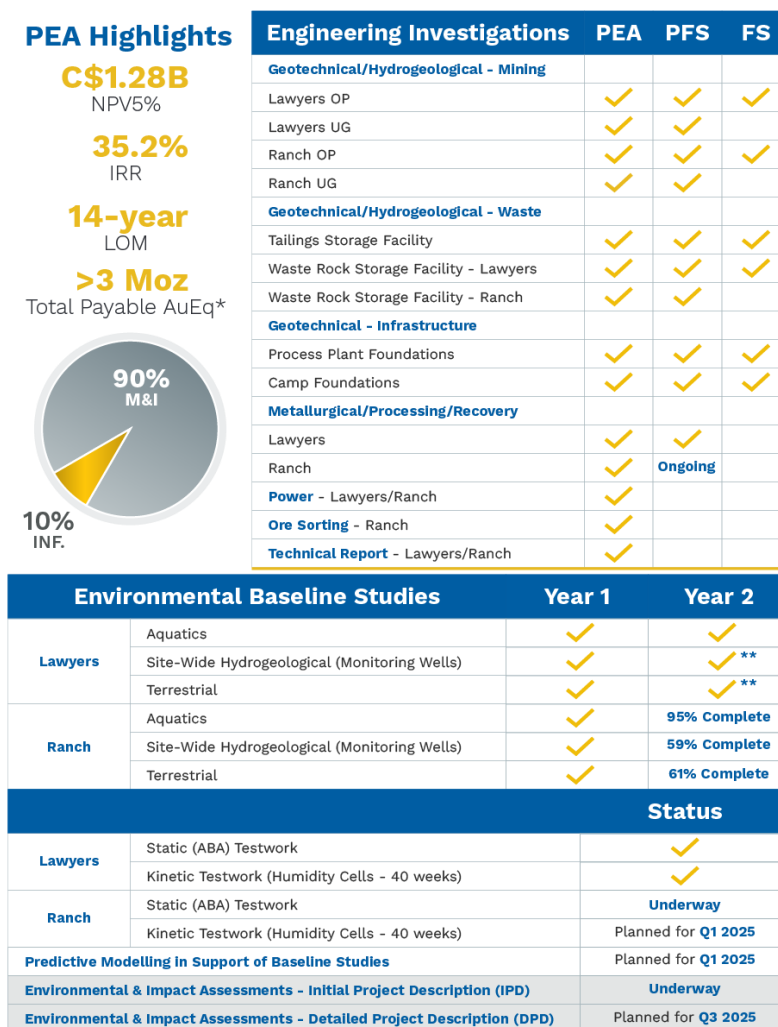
PEA Highlights

C$1.28B
NPV5%

35.2%
IRR

14-year
LOM

>3 Moz
Total Payable AuEq*

90%
M&I

10%
INF.

| Engineering Investigations | PEA | PFS | FS |
|---|---|---|---|
| Geotechnical/Hydrogeological - Mining | | | |
| Lawyers OP | ✓ | ✓ | ✓ |
| Lawyers UG | ✓ | ✓ | |
| Ranch OP | ✓ | ✓ | ✓ |
| Ranch UG | ✓ | ✓ | |
| Geotechnical/Hydrogeological - Waste | | | |
| Tailings Storage Facility | ✓ | ✓ | ✓ |
| Waste Rock Storage Facility - Lawyers | ✓ | ✓ | ✓ |
| Waste Rock Storage Facility - Ranch | ✓ | ✓ | |
| Geotechnical - Infrastructure | | | |
| Process Plant Foundations | ✓ | ✓ | ✓ |
| Camp Foundations | ✓ | ✓ | ✓ |
| Metallurgical/Processing/Recovery | | | |
| Lawyers | ✓ | ✓ | |
| Ranch | ✓ | Ongoing | |
| Power - Lawyers/Ranch | ✓ | | |
| Ore Sorting - Ranch | ✓ | | |
| Technical Report - Lawyers/Ranch | ✓ | | |

| Environmental Baseline Studies | | Year 1 | Year 2 |
|---|---|---|---|
| Lawyers | Aquatics | ✓ | ✓ |
| | Site-Wide Hydrogeological (Monitoring Wells) | ✓ | ✓** |
| | Terrestrial | ✓ | ✓** |
| Ranch | Aquatics | ✓ | 95% Complete |
| | Site-Wide Hydrogeological (Monitoring Wells) | ✓ | 59% Complete |
| | Terrestrial | ✓ | 61% Complete |

| | | Status |
|---|---|---|
| Lawyers | Static (ABA) Testwork | ✓ |
| | Kinetic Testwork (Humidity Cells - 40 weeks) | ✓ |
| Ranch | Static (ABA) Testwork | Underway |
| | Kinetic Testwork (Humidity Cells - 40 weeks) | Planned for Q1 2025 |
| Predictive Modelling in Support of Baseline Studies | | Planned for Q1 2025 |
| Environmental & Impact Assessments - Initial Project Description (IPD) | | Underway |
| Environmental & Impact Assessments - Detailed Project Description (DPD) | | Planned for Q3 2025 |